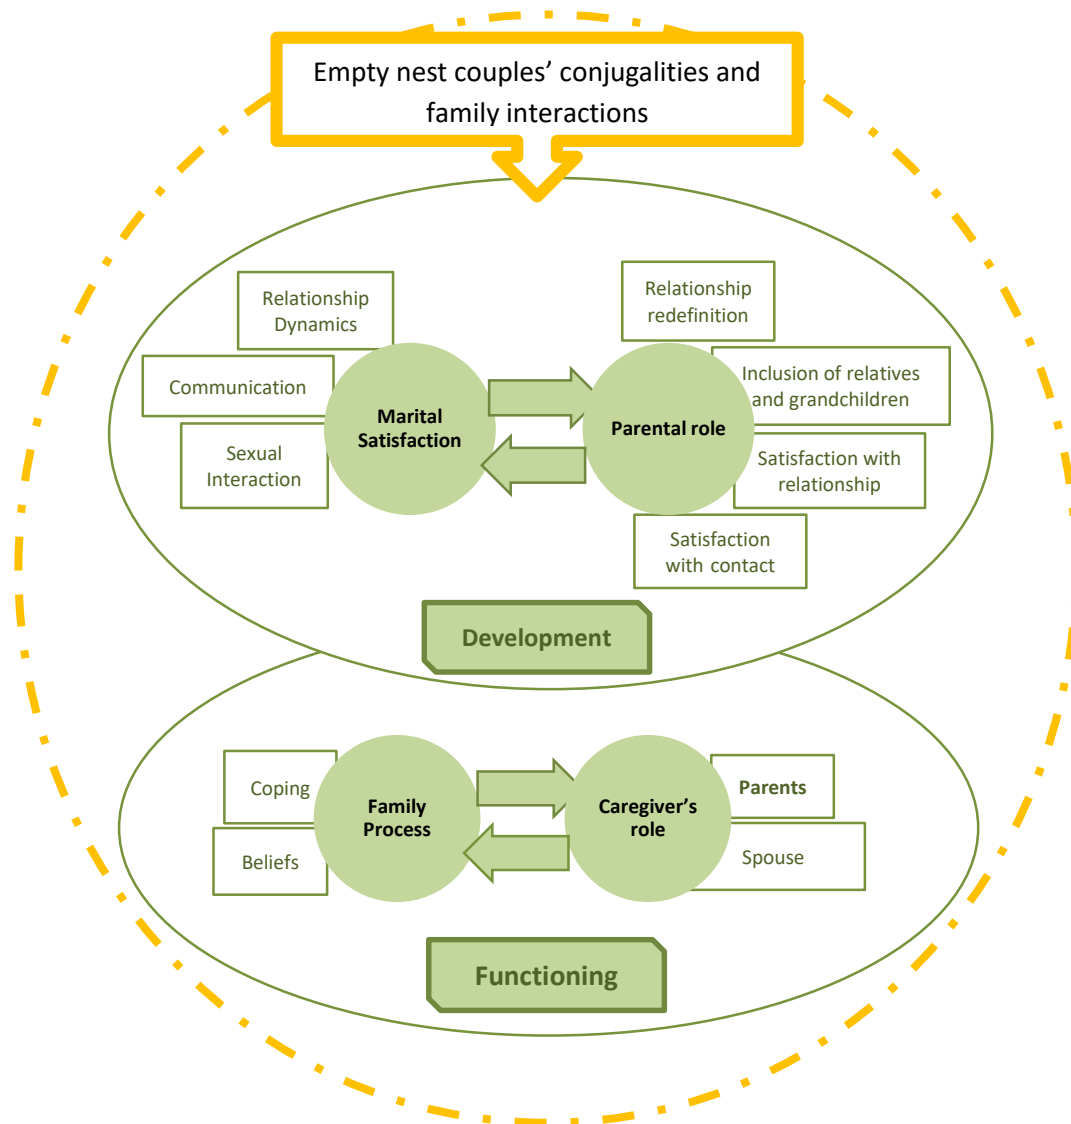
Empty nest couples' conjugalities and family interactions

Relationship Dynamics

Communication

Sexual Interaction

Marital Satisfaction

Parental role

Relationship redefinition

Inclusion of relatives and grandchildren

Satisfaction with relationship

Satisfaction with contact

Development

Coping

Beliefs

Family Process

Caregiver's role

Parents

Spouse

Functioning